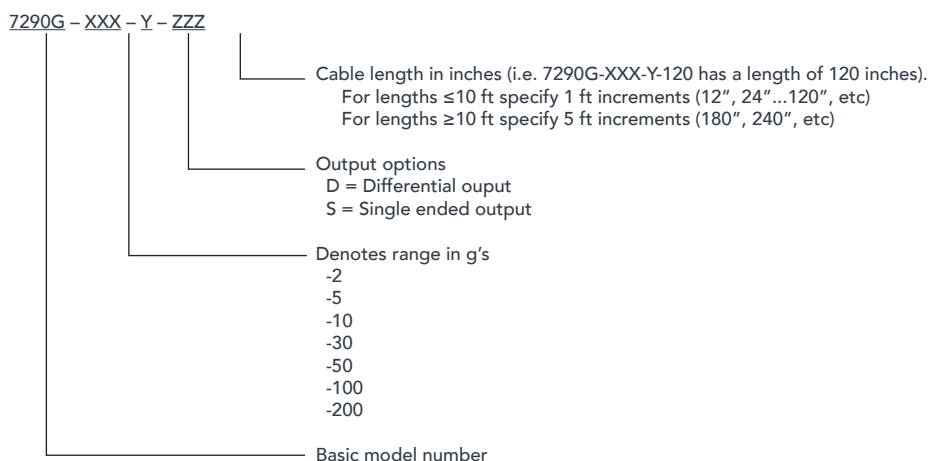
7290G – XXX – Y – ZZZ

Cable length in inches (i.e. 7290G-XXX-Y-120 has a length of 120 inches).
For lengths ≤10 ft specify 1 ft increments (12", 24"...120", etc)
For lengths ≥10 ft specify 5 ft increments (180", 240", etc)

Output options
D = Differential ouput
S = Single ended output

Denotes range in g's
-2
-5
-10
-30
-50
-100
-200

Basic model number